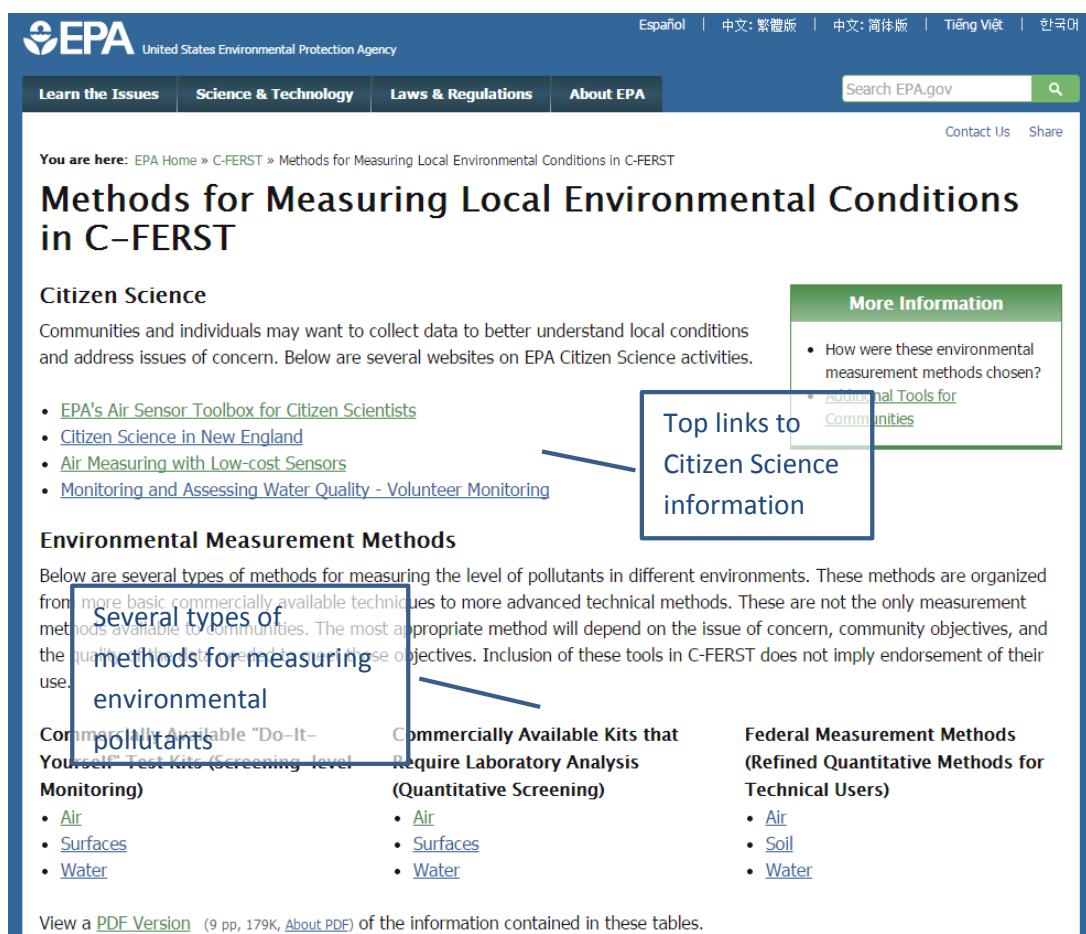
EPA United States Environmental Protection Agency

Español | 中文: 繁體版 | 中文: 简体版 | Tiếng Việt | 한국어

Learn the Issues | Science & Technology | Laws & Regulations | About EPA

Search EPA.gov

Contact Us Share

You are here: EPA Home » C-FERST » Methods for Measuring Local Environmental Conditions in C-FERST

Methods for Measuring Local Environmental Conditions in C-FERST

Citizen Science

Communities and individuals may want to collect data to better understand local conditions and address issues of concern. Below are several websites on EPA Citizen Science activities.

- EPA's Air Sensor Toolbox for Citizen Scientists
- Citizen Science in New England
- Air Measuring with Low-cost Sensors
- Monitoring and Assessing Water Quality - Volunteer Monitoring

More Information

- How were these environmental measurement methods chosen?
- Additional Tools for Communities

Top links to Citizen Science information

Environmental Measurement Methods

Below are several types of methods for measuring the level of pollutants in different environments. These methods are organized from more basic commercially available techniques to more advanced technical methods. These are not the only measurement methods available to communities. The most appropriate method will depend on the issue of concern, community objectives, and the quality of the data needed to meet those objectives. Inclusion of these tools in C-FERST does not imply endorsement of their use.

Several types of methods for measuring environmental pollutants

Commercially Available "Do-It-Yourself" Test Kits (Screening-level Monitoring)
- Air
- Surfaces
- Water

Commercially Available Kits that Require Laboratory Analysis (Quantitative Screening)
- Air
- Surfaces
- Water

Federal Measurement Methods (Refined Quantitative Methods for Technical Users)
- Air
- Soil
- Water

View a PDF Version (9 pp, 179K, About PDF) of the information contained in these tables.